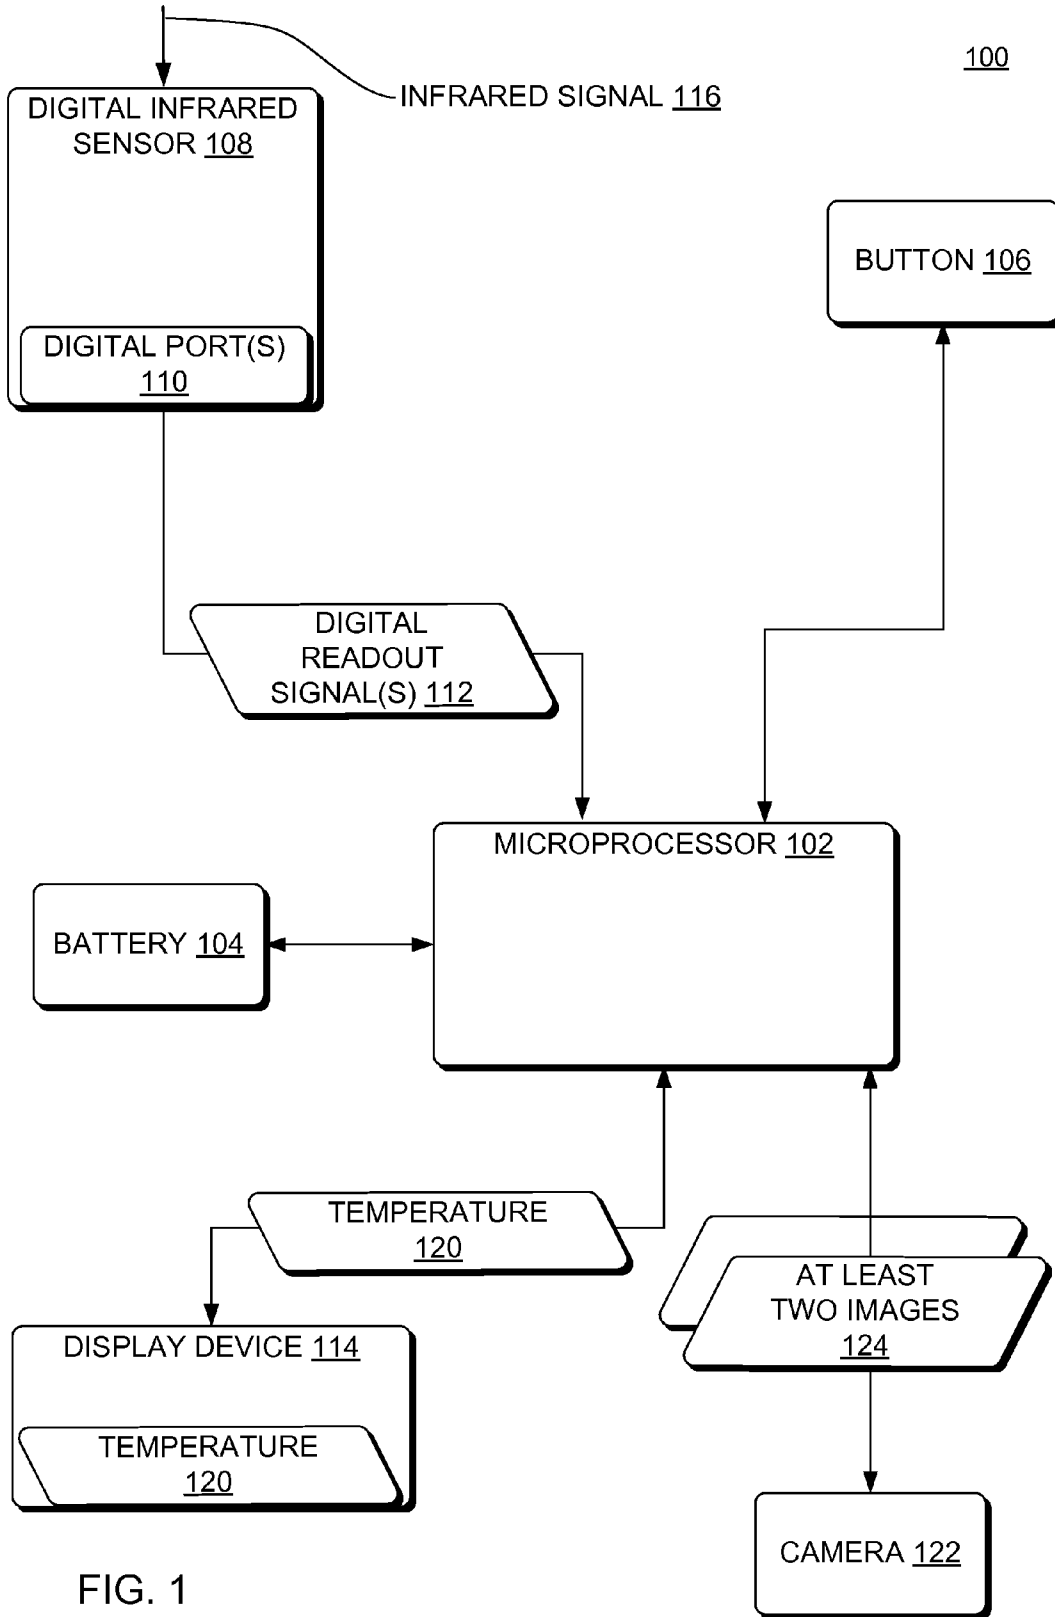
100

INFRARED SIGNAL 116

DIGITAL INFRARED SENSOR 108

DIGITAL PORT(S) 110

BUTTON 106

DIGITAL READOUT SIGNAL(S) 112

MICROPROCESSOR 102

BATTERY 104

TEMPERATURE 120

AT LEAST TWO IMAGES 124

DISPLAY DEVICE 114

TEMPERATURE 120

CAMERA 122

FIG. 1